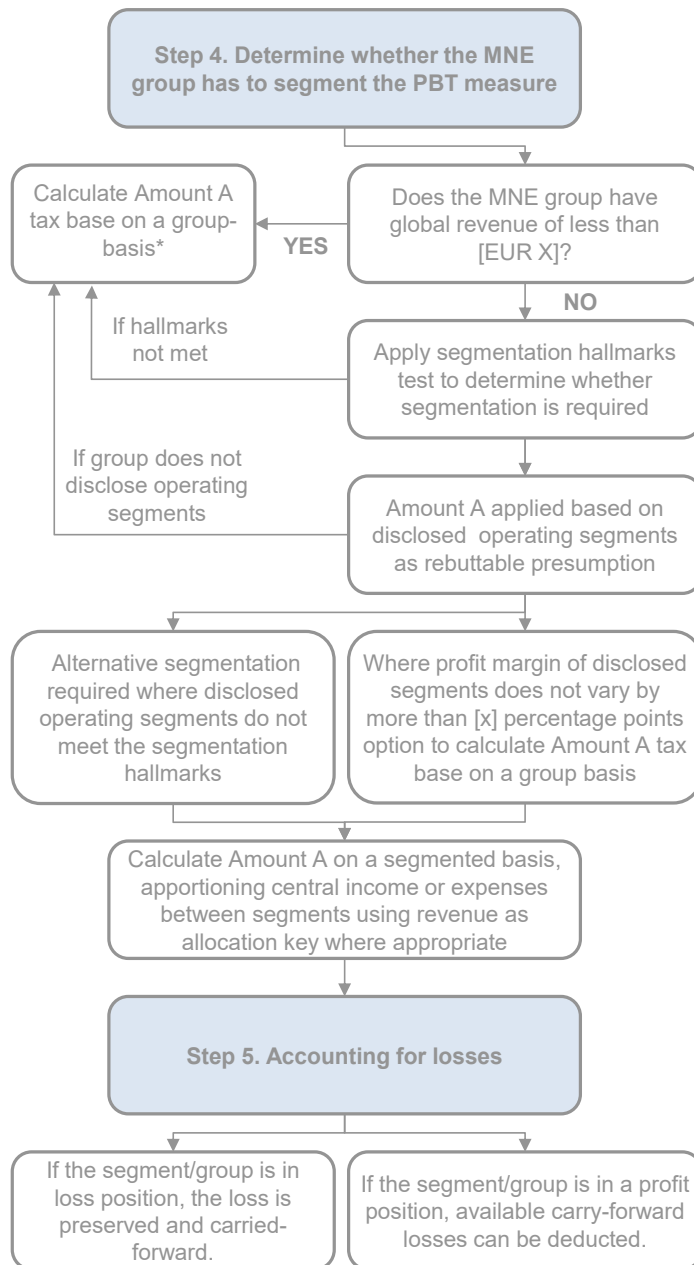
Step 4. Determine whether the MNE group has to segment the PBT measure

Calculate Amount A tax base on a group-basis*

YES

Does the MNE group have global revenue of less than [EUR X]?

NO

If hallmarks not met

Apply segmentation hallmarks test to determine whether segmentation is required

If group does not disclose operating segments

Amount A applied based on disclosed operating segments as rebuttable presumption

Alternative segmentation required where disclosed operating segments do not meet the segmentation hallmarks

Where profit margin of disclosed segments does not vary by more than [x] percentage points option to calculate Amount A tax base on a group basis

Calculate Amount A on a segmented basis, apportioning central income or expenses between segments using revenue as allocation key where appropriate

Step 5. Accounting for losses

If the segment/group is in loss position, the loss is preserved and carried-forward.

If the segment/group is in a profit position, available carry-forward losses can be deducted.